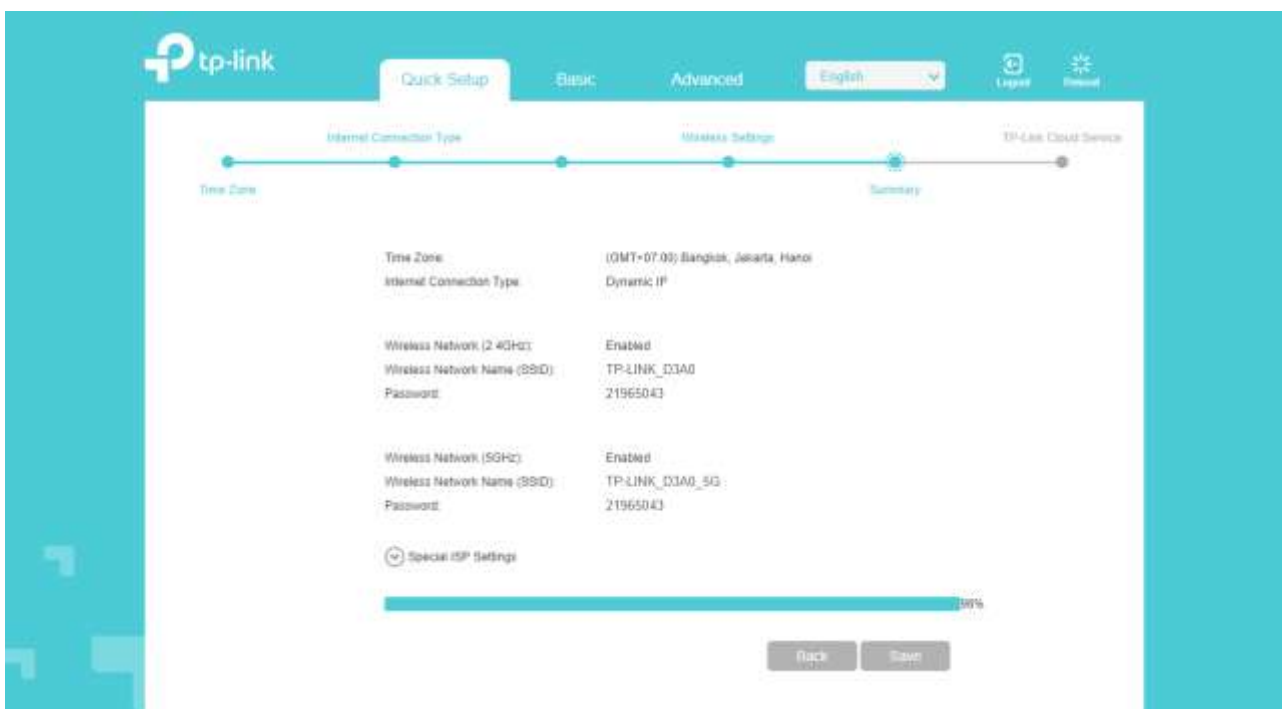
tp-link

Quick Setup
Basic
Advanced
English
Logout
Reboot

Internet Connection Type
Wireless Settings
TP-Link Cloud Service
Time Zone
Summary

Time Zone: (GMT+07:00) Bangkok, Jakarta, Hanoi
Internet Connection Type: Dynamic IP

Wireless Network (2.4GHz): Enabled
Wireless Network Name (SSID): TP-LINK_D3A0
Password: 21965043

Wireless Network (5GHz): Enabled
Wireless Network Name (SSID): TP-LINK_D3A0_5G
Password: 21965043

Special ISP Settings

98%

Back
Save